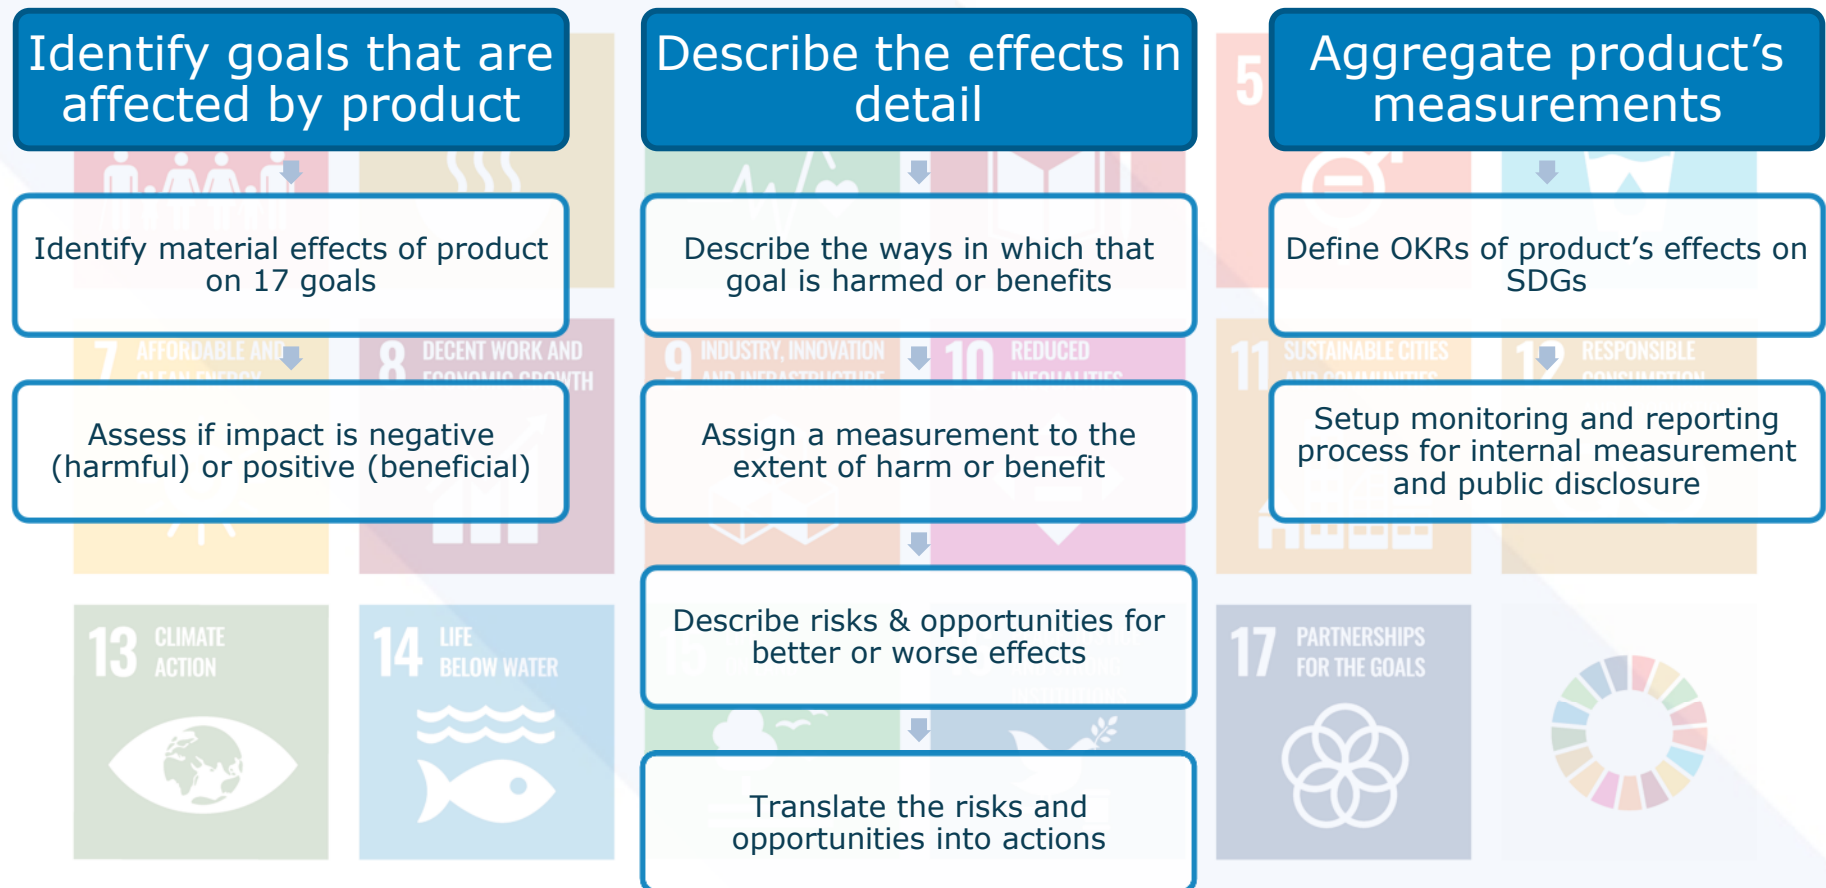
Identify goals that are affected by product

Identify material effects of product on 17 goals

Assess if impact is negative (harmful) or positive (beneficial)

Describe the effects in detail

Describe the ways in which that goal is harmed or benefits

Assign a measurement to the extent of harm or benefit

Describe risks & opportunities for better or worse effects

Translate the risks and opportunities into actions

Aggregate product's measurements

Define OKRs of product's effects on SDGs

Setup monitoring and reporting process for internal measurement and public disclosure

7 AFFORDABLE AND

8 DECENT WORK AND ECONOMIC GROWTH

9 INDUSTRY, INNOVATION

10 REDUCED

11 SUSTAINABLE CITIES

12 RESPONSIBLE

13 CLIMATE ACTION

14 LIFE BELOW WATER

17 PARTNERSHIPS FOR THE GOALS

5